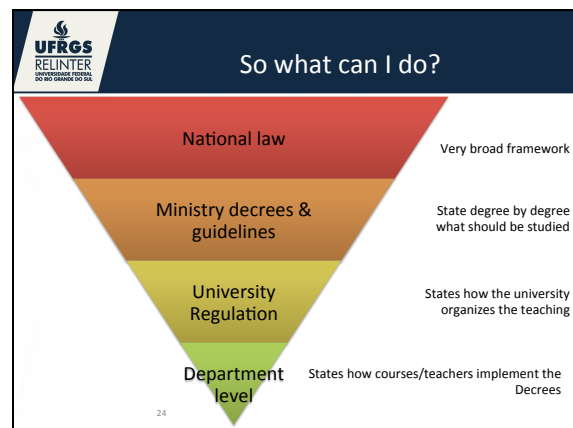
UFRGS
RELINTER
UNIVERSIDADE FEDERAL DO RIO GRANDE DO SUL

So what can I do?

National law

Very broad framework

Ministry decrees & guidelines

State degree by degree what should be studied

University Regulation

States how the university organizes the teaching

Department level

States how courses/teachers implement the Decrees

24